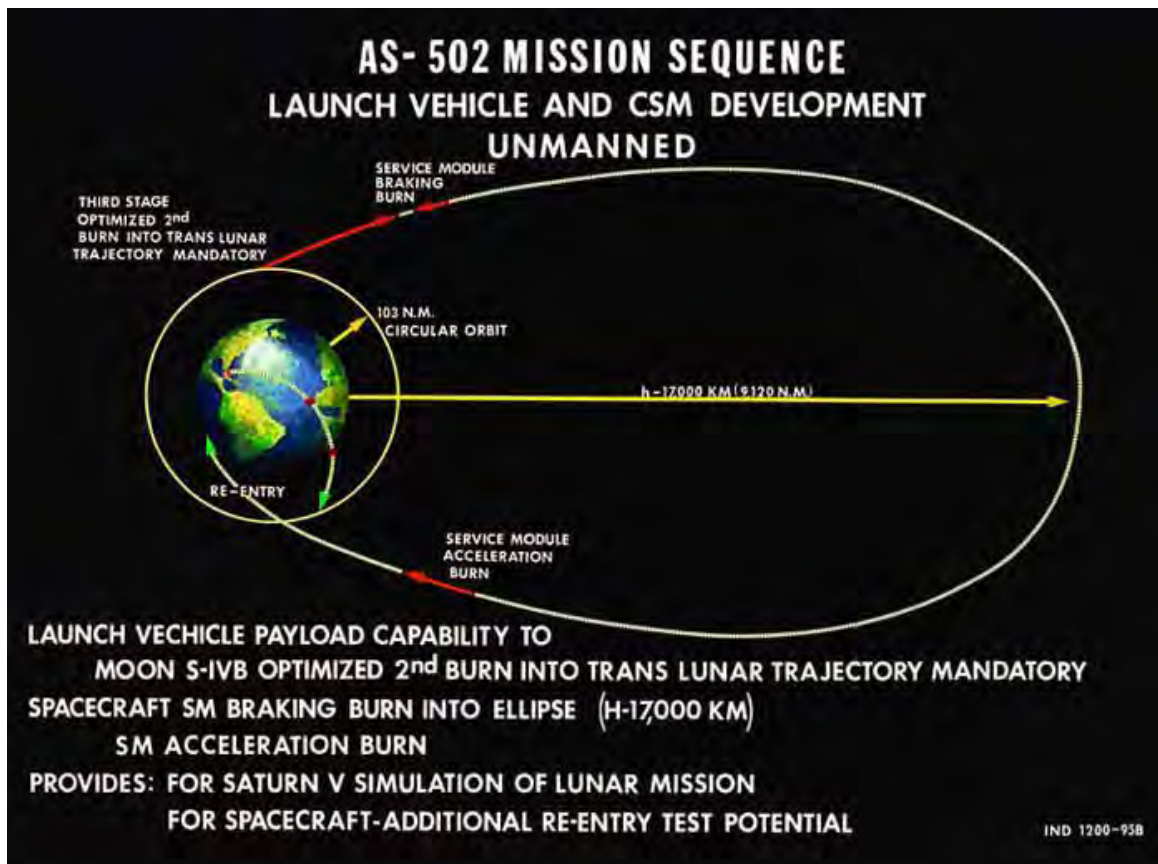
AS- 502 MISSION SEQUENCE
LAUNCH VEHICLE AND CSM DEVELOPMENT
UNMANNED

SERVICE MODULE BRAKING BURN

THIRD STAGE OPTIMIZED 2nd BURN INTO TRANS LUNAR TRAJECTORY MANDATORY

103 N.M. CIRCULAR ORBIT

h-17,000 KM (9120 N.M.)

RE-ENTRY

SERVICE MODULE ACCELERATION BURN

LAUNCH VECHICLE PAYLOAD CAPABILITY TO
MOON S-IVB OPTIMIZED 2nd BURN INTO TRANS LUNAR TRAJECTORY MANDATORY
SPACECRAFT SM BRAKING BURN INTO ELLIPSE (H-17,000 KM)
SM ACCELERATION BURN
PROVIDES: FOR SATURN V SIMULATION OF LUNAR MISSION
FOR SPACECRAFT-ADDITIONAL RE-ENTRY TEST POTENTIAL

IND 1200-95B